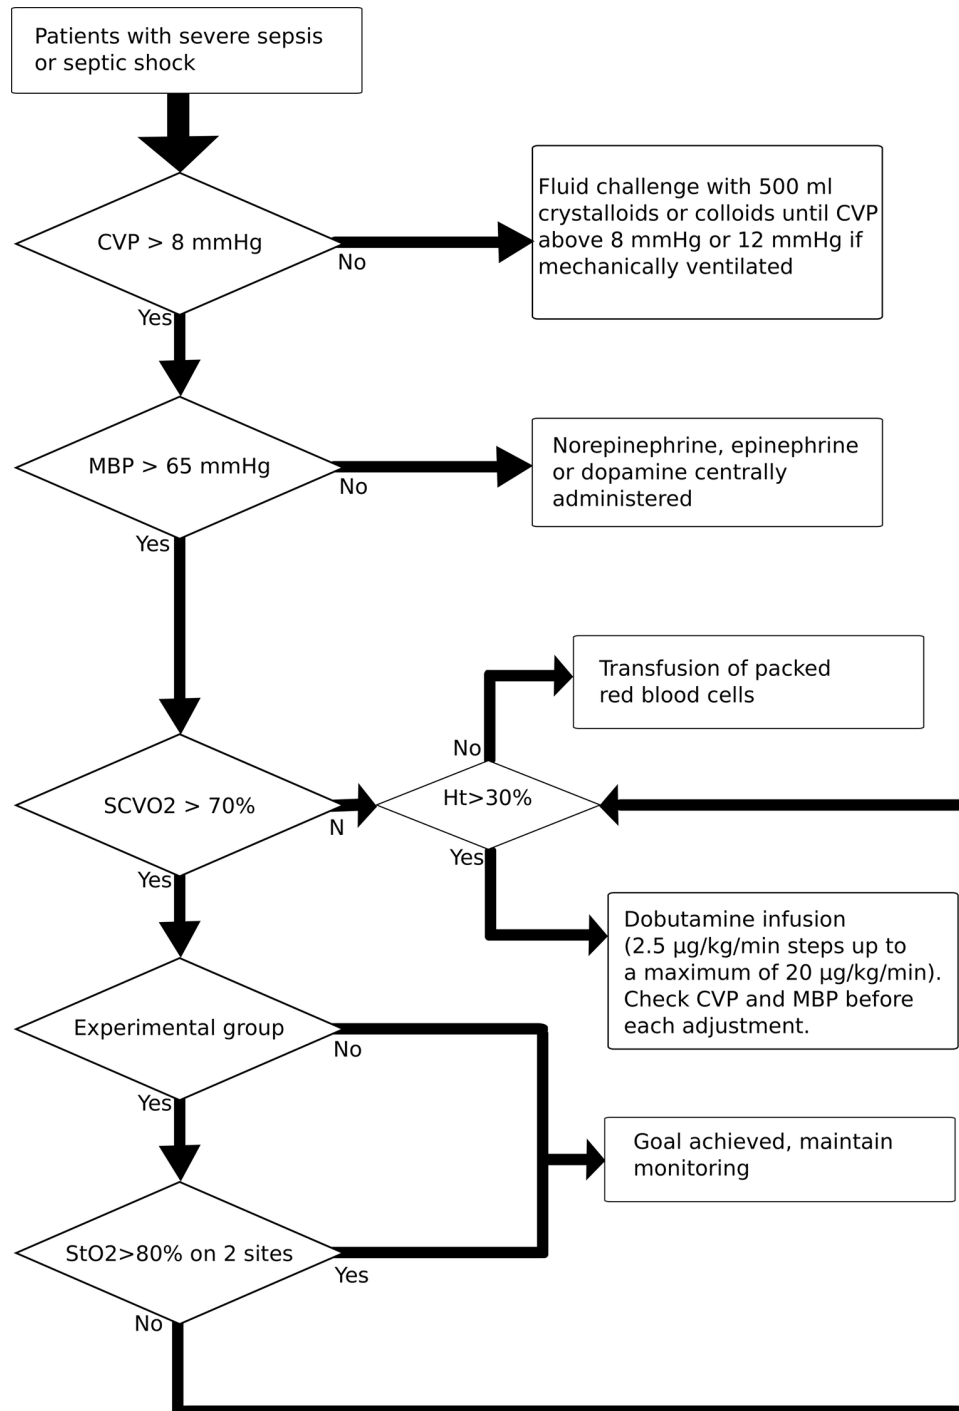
Patients with severe sepsis or septic shock

CVP > 8 mmHg

No

Fluid challenge with 500 ml crystalloids or colloids until CVP above 8 mmHg or 12 mmHg if mechanically ventilated

Yes

MBP > 65 mmHg

No

Norepinephrine, epinephrine or dopamine centrally administered

Yes

Transfusion of packed red blood cells

No

SCVO2 > 70%

N

Ht>30%

Yes

Yes

Dobutamine infusion (2.5 µg/kg/min steps up to a maximum of 20 µg/kg/min). Check CVP and MBP before each adjustment.

Experimental group

No

Yes

Goal achieved, maintain monitoring

StO2>80% on 2 sites

Yes

No